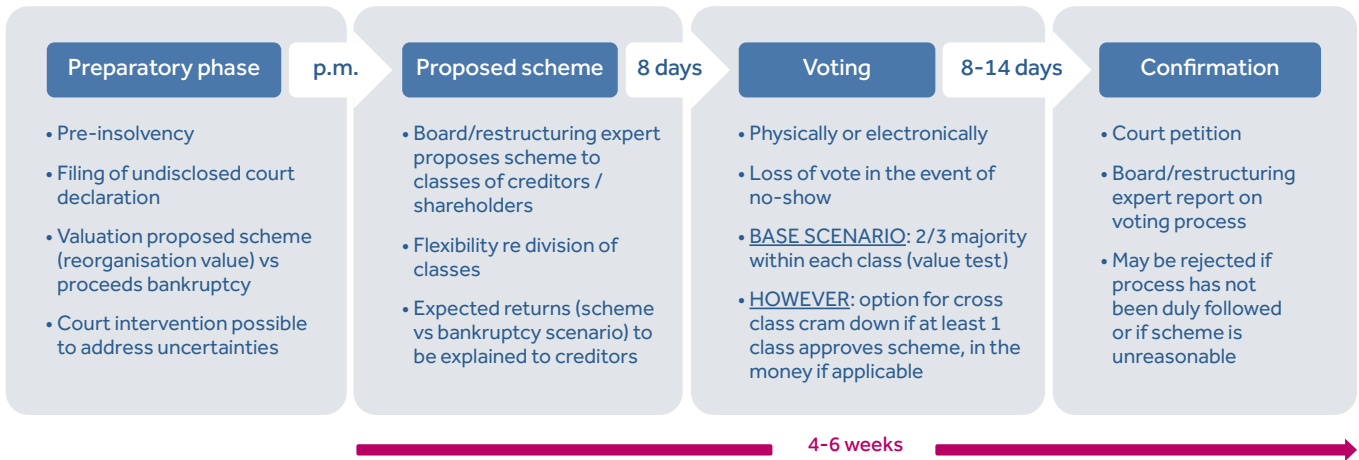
Preparatory phase

p.m.

Proposed scheme

8 days

Voting

8-14 days

Confirmation

• Pre-insolvency

• Filing of undisclosed court declaration

• Valuation proposed scheme (reorganisation value) vs proceeds bankruptcy

• Court intervention possible to address uncertainties

• Board/restructuring expert proposes scheme to classes of creditors / shareholders

• Flexibility re division of classes

• Expected returns (scheme vs bankruptcy scenario) to be explained to creditors

• Physically or electronically

• Loss of vote in the event of no-show

• BASE SCENARIO: 2/3 majority within each class (value test)

• HOWEVER: option for cross class cram down if at least 1 class approves scheme, in the money if applicable

• Court petition

• Board/restructuring expert report on voting process

• May be rejected if process has not been duly followed or if scheme is unreasonable

4-6 weeks